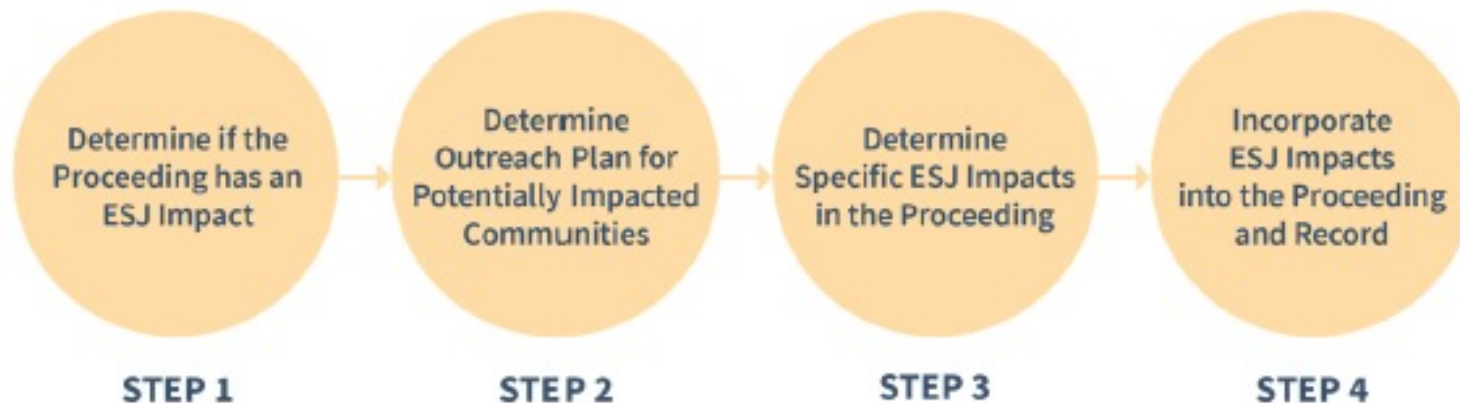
Determine if the Proceeding has an ESJ Impact

STEP 1

Determine Outreach Plan for Potentially Impacted Communities

STEP 2

Determine Specific ESJ Impacts in the Proceeding

STEP 3

Incorporate ESJ Impacts into the Proceeding and Record

STEP 4